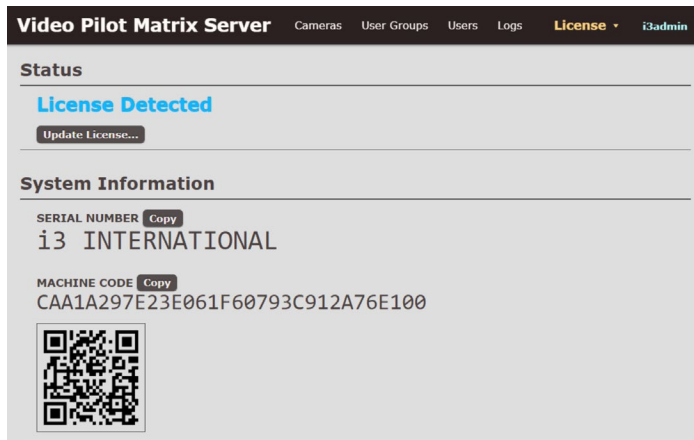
Video Pilot Matrix Server Cameras User Groups Users Logs License ▾ i3admin

Status

License Detected

Update License...

System Information

SERIAL NUMBER Copy
i3 INTERNATIONAL

MACHINE CODE Copy
CAA1A297E23E061F60793C912A76E100